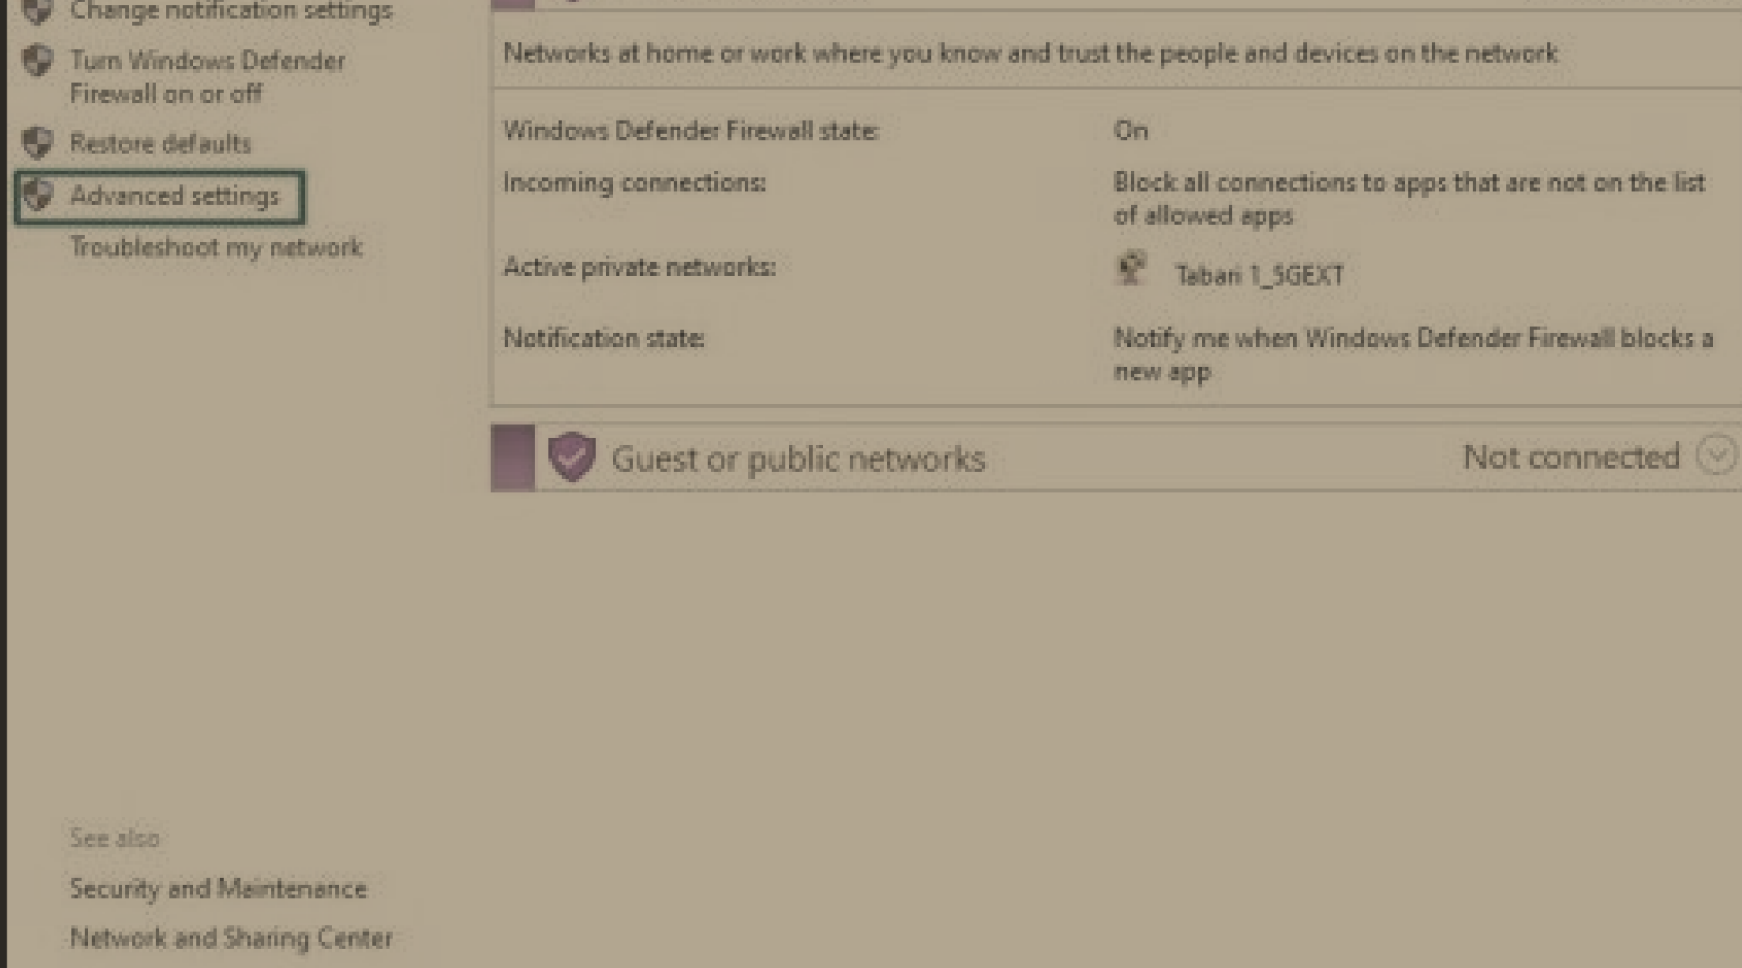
Change notification settings

Turn Windows Defender Firewall on or off

Restore defaults

Advanced settings

Troubleshoot my network

See also

Security and Maintenance

Network and Sharing Center

Networks at home or work where you know and trust the people and devices on the network

| | |
|---|---|
| Windows Defender Firewall state: | On |
| Incoming connections: | Block all connections to apps that are not on the list of allowed apps |
| Active private networks: | Tabari 1_5GEXT |
| Notification state: | Notify me when Windows Defender Firewall blocks a new app |

Guest or public networks

Not connected